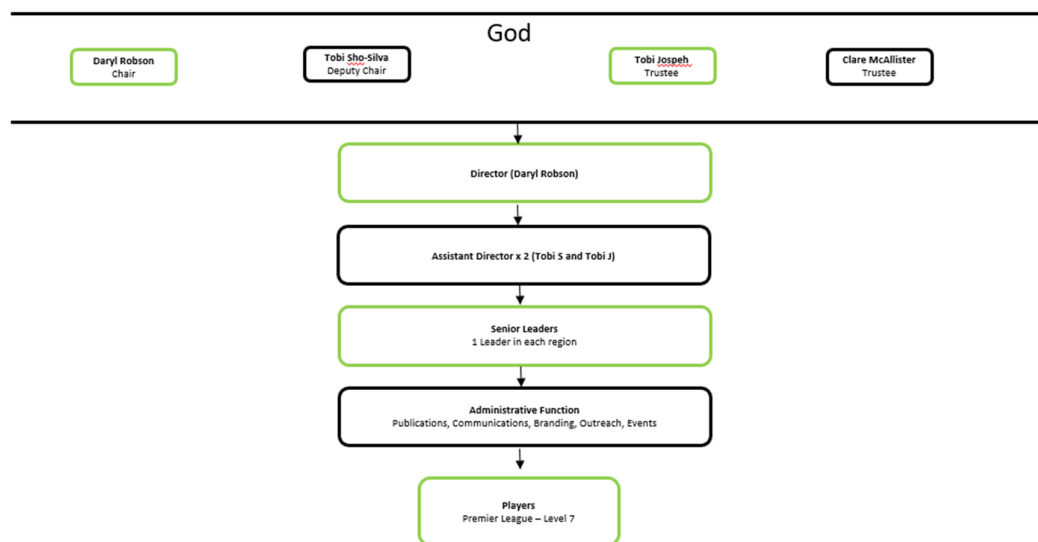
God

Daryl Robson
Chair

Tobi Sho-Silva
Deputy Chair

Tobi Jospeh
Trustee

Clare McAllister
Trustee

Director (Daryl Robson)

Assistant Director x 2 (Tobi S and Tobi J)

Senior Leaders
1 Leader in each region

Administrative Function
Publications, Communications, Branding, Outreach, Events

Players
Premier League – Level 7